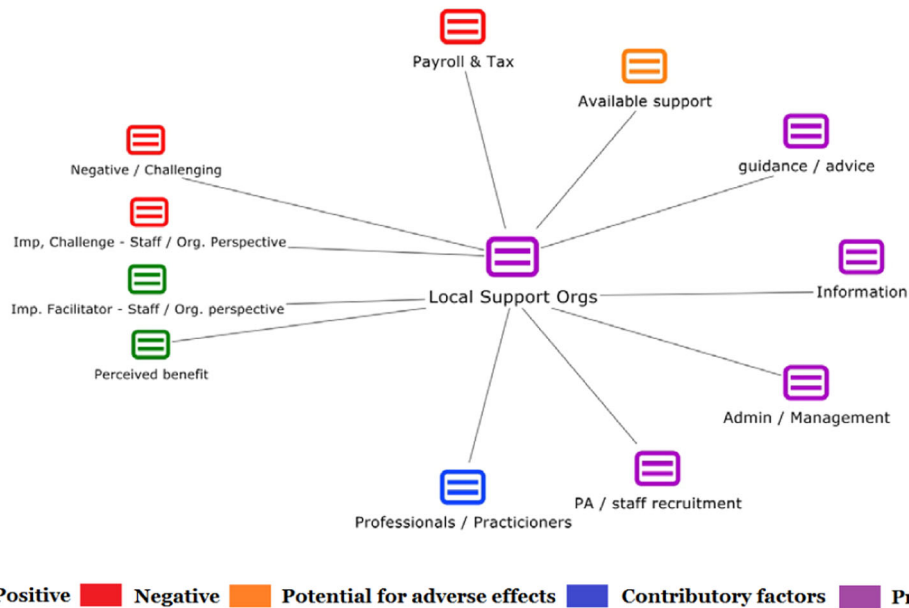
Payroll & Tax

Available support

guidance / advice

Negative / Challenging

Imp, Challenge - Staff / Org. Perspective

Imp. Facilitator - Staff / Org. perspective

Perceived benefit

Local Support Orgs

Information

Admin / Management

PA / staff recruitment

Professionals / Practicioners

Positive Negative Potential for adverse effects Contributory factors Pr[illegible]